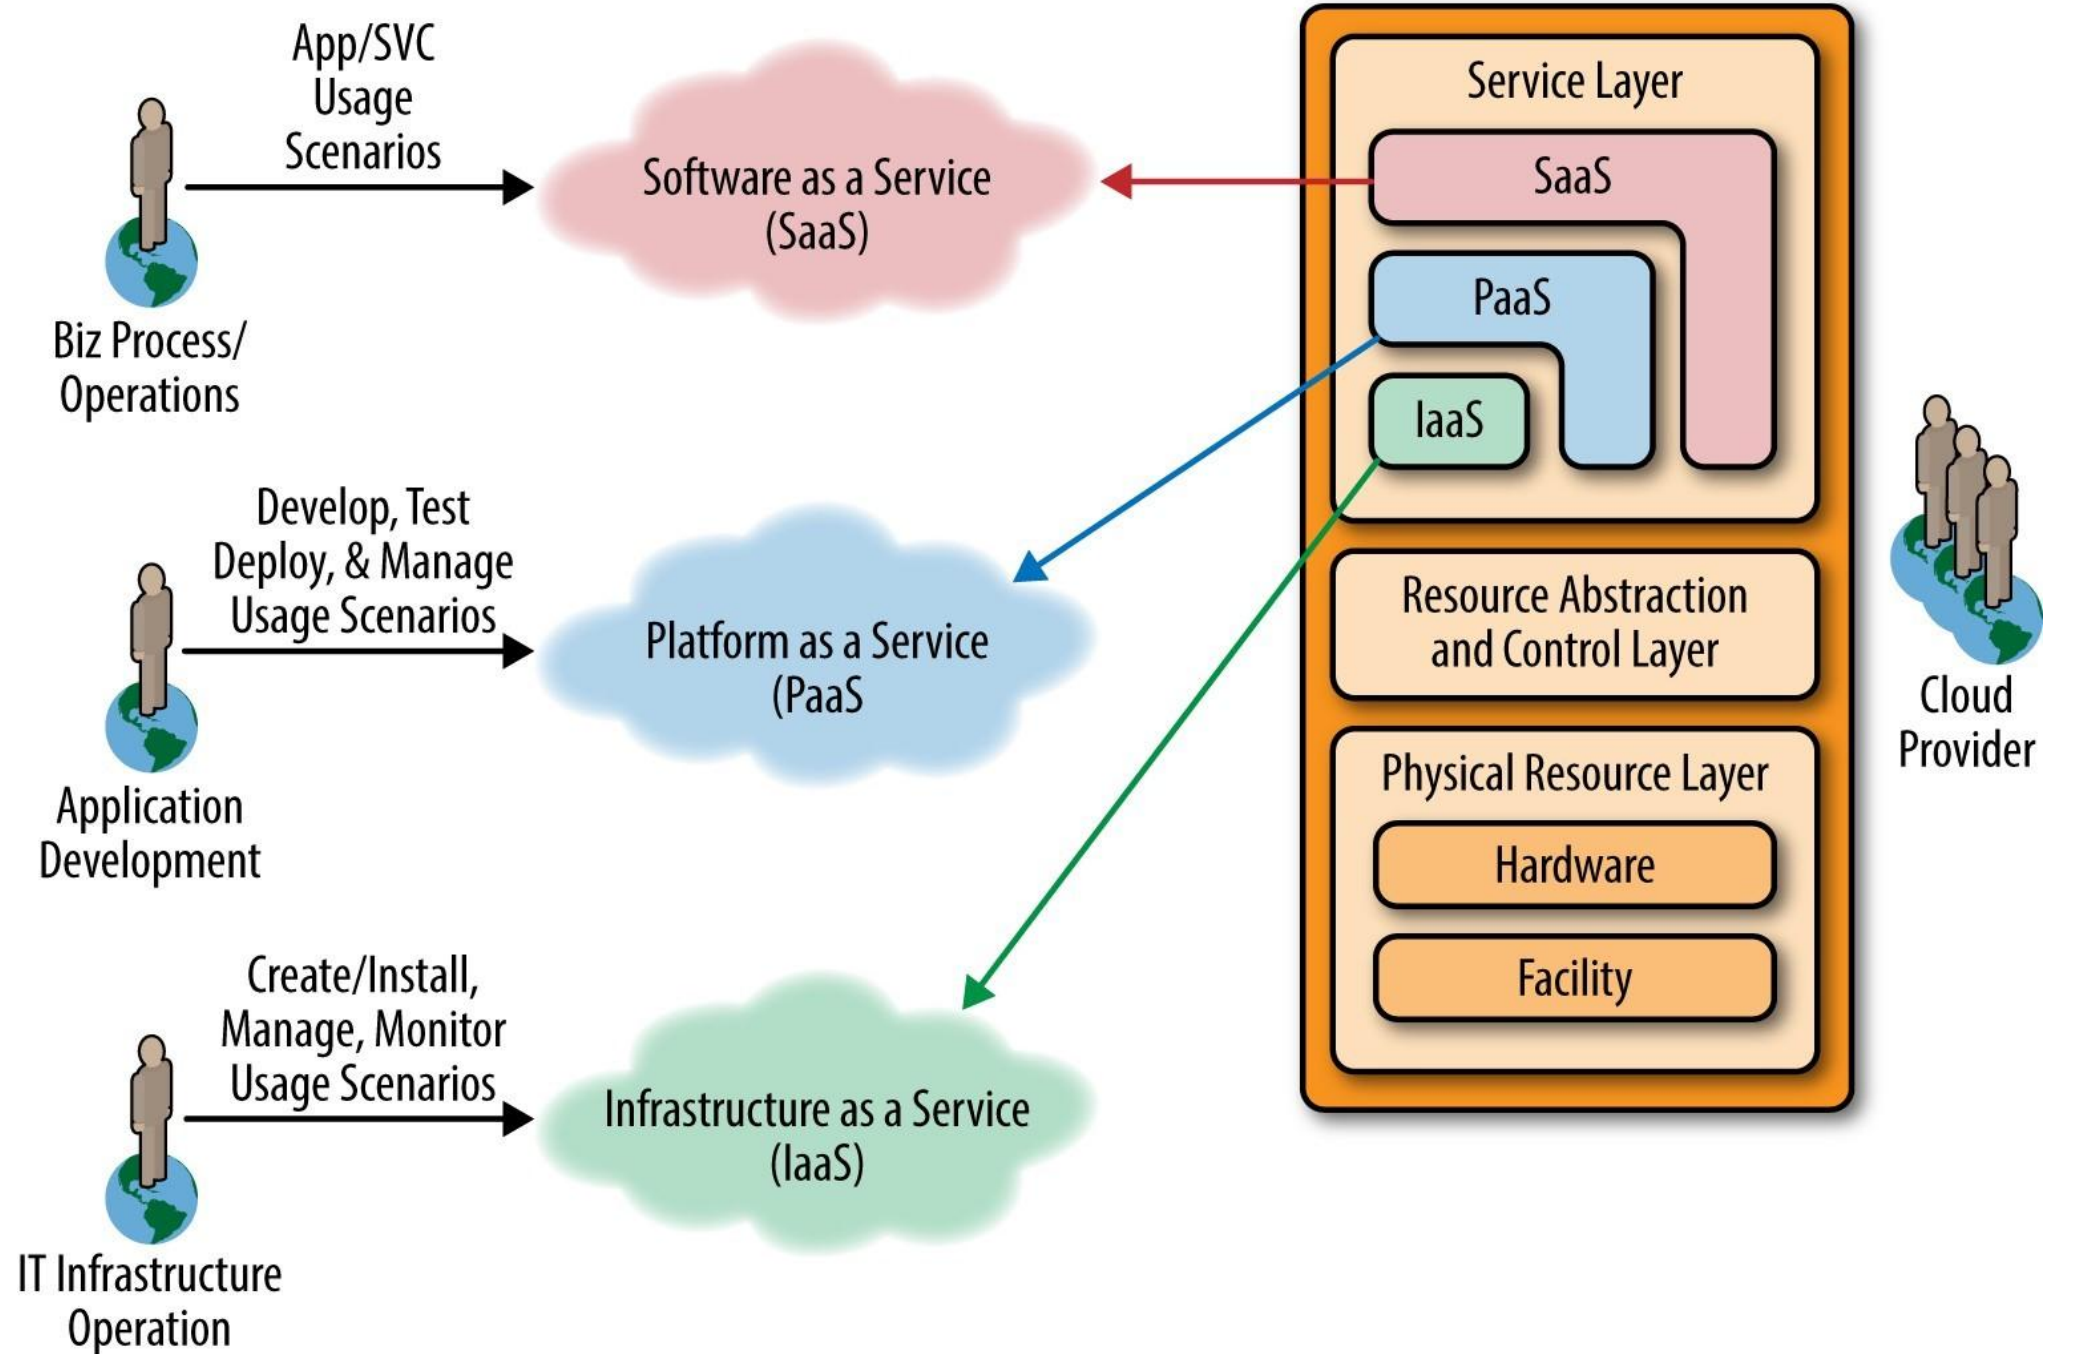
App/SVC Usage Scenarios

Software as a Service (SaaS)

Biz Process/ Operations

Develop, Test Deploy, & Manage Usage Scenarios

Platform as a Service (PaaS

Application Development

Create/Install, Manage, Monitor Usage Scenarios

Infrastructure as a Service (IaaS)

IT Infrastructure Operation

Service Layer

SaaS

PaaS

IaaS

Resource Abstraction and Control Layer

Physical Resource Layer

Hardware

Facility

Cloud Provider